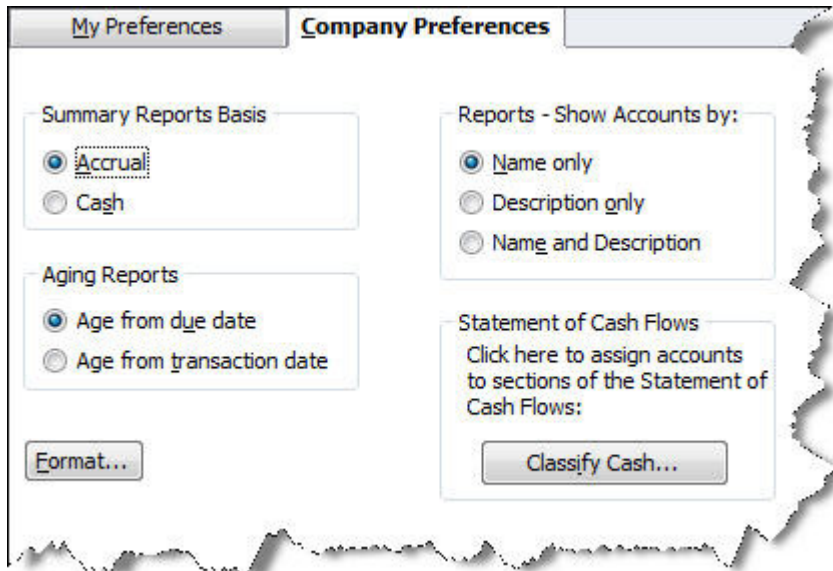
My Preferences

Company Preferences

Summary Reports Basis

Accrual

Cash

Aging Reports

Age from due date

Age from transaction date

Format...

Reports - Show Accounts by:

Name only

Description only

Name and Description

Statement of Cash Flows

Click here to assign accounts to sections of the Statement of Cash Flows:

Classify Cash...